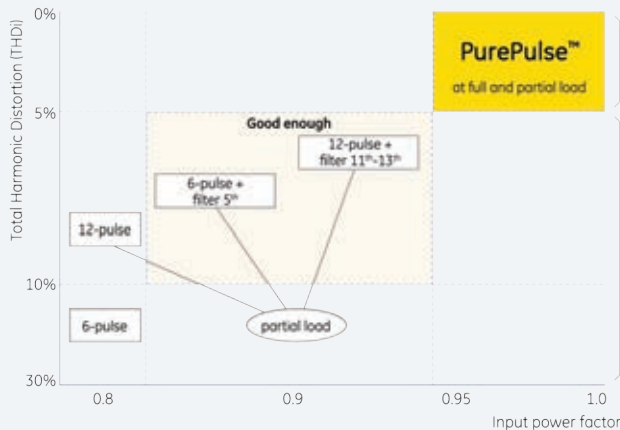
0%

5%

10%

30%

Total Harmonic Distortion (THDi)

PurePulse™

at full and partial load

Good enough

12-pulse + filter 11th-13th

6-pulse + filter 5th

12-pulse

6-pulse

partial load

0.8

0.9

0.95

1.0

Input power factor